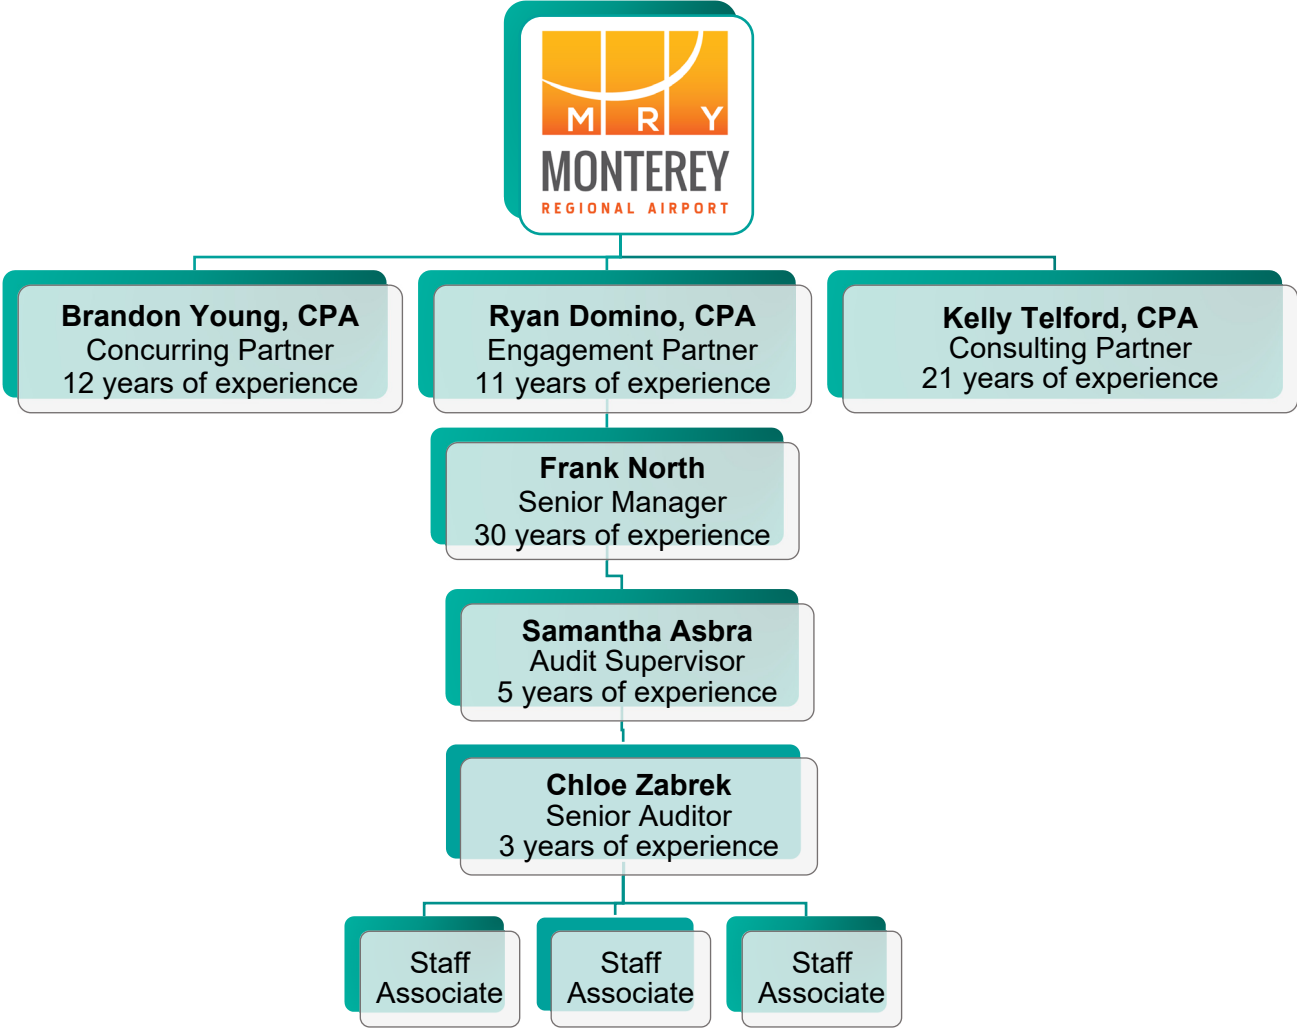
M R Y
MONTEREY
REGIONAL AIRPORT

**Brandon Young, CPA**
Concurring Partner
12 years of experience

**Ryan Domino, CPA**
Engagement Partner
11 years of experience

**Kelly Telford, CPA**
Consulting Partner
21 years of experience

**Frank North**
Senior Manager
30 years of experience

**Samantha Asbra**
Audit Supervisor
5 years of experience

**Chloe Zabrek**
Senior Auditor
3 years of experience

Staff Associate

Staff Associate

Staff Associate